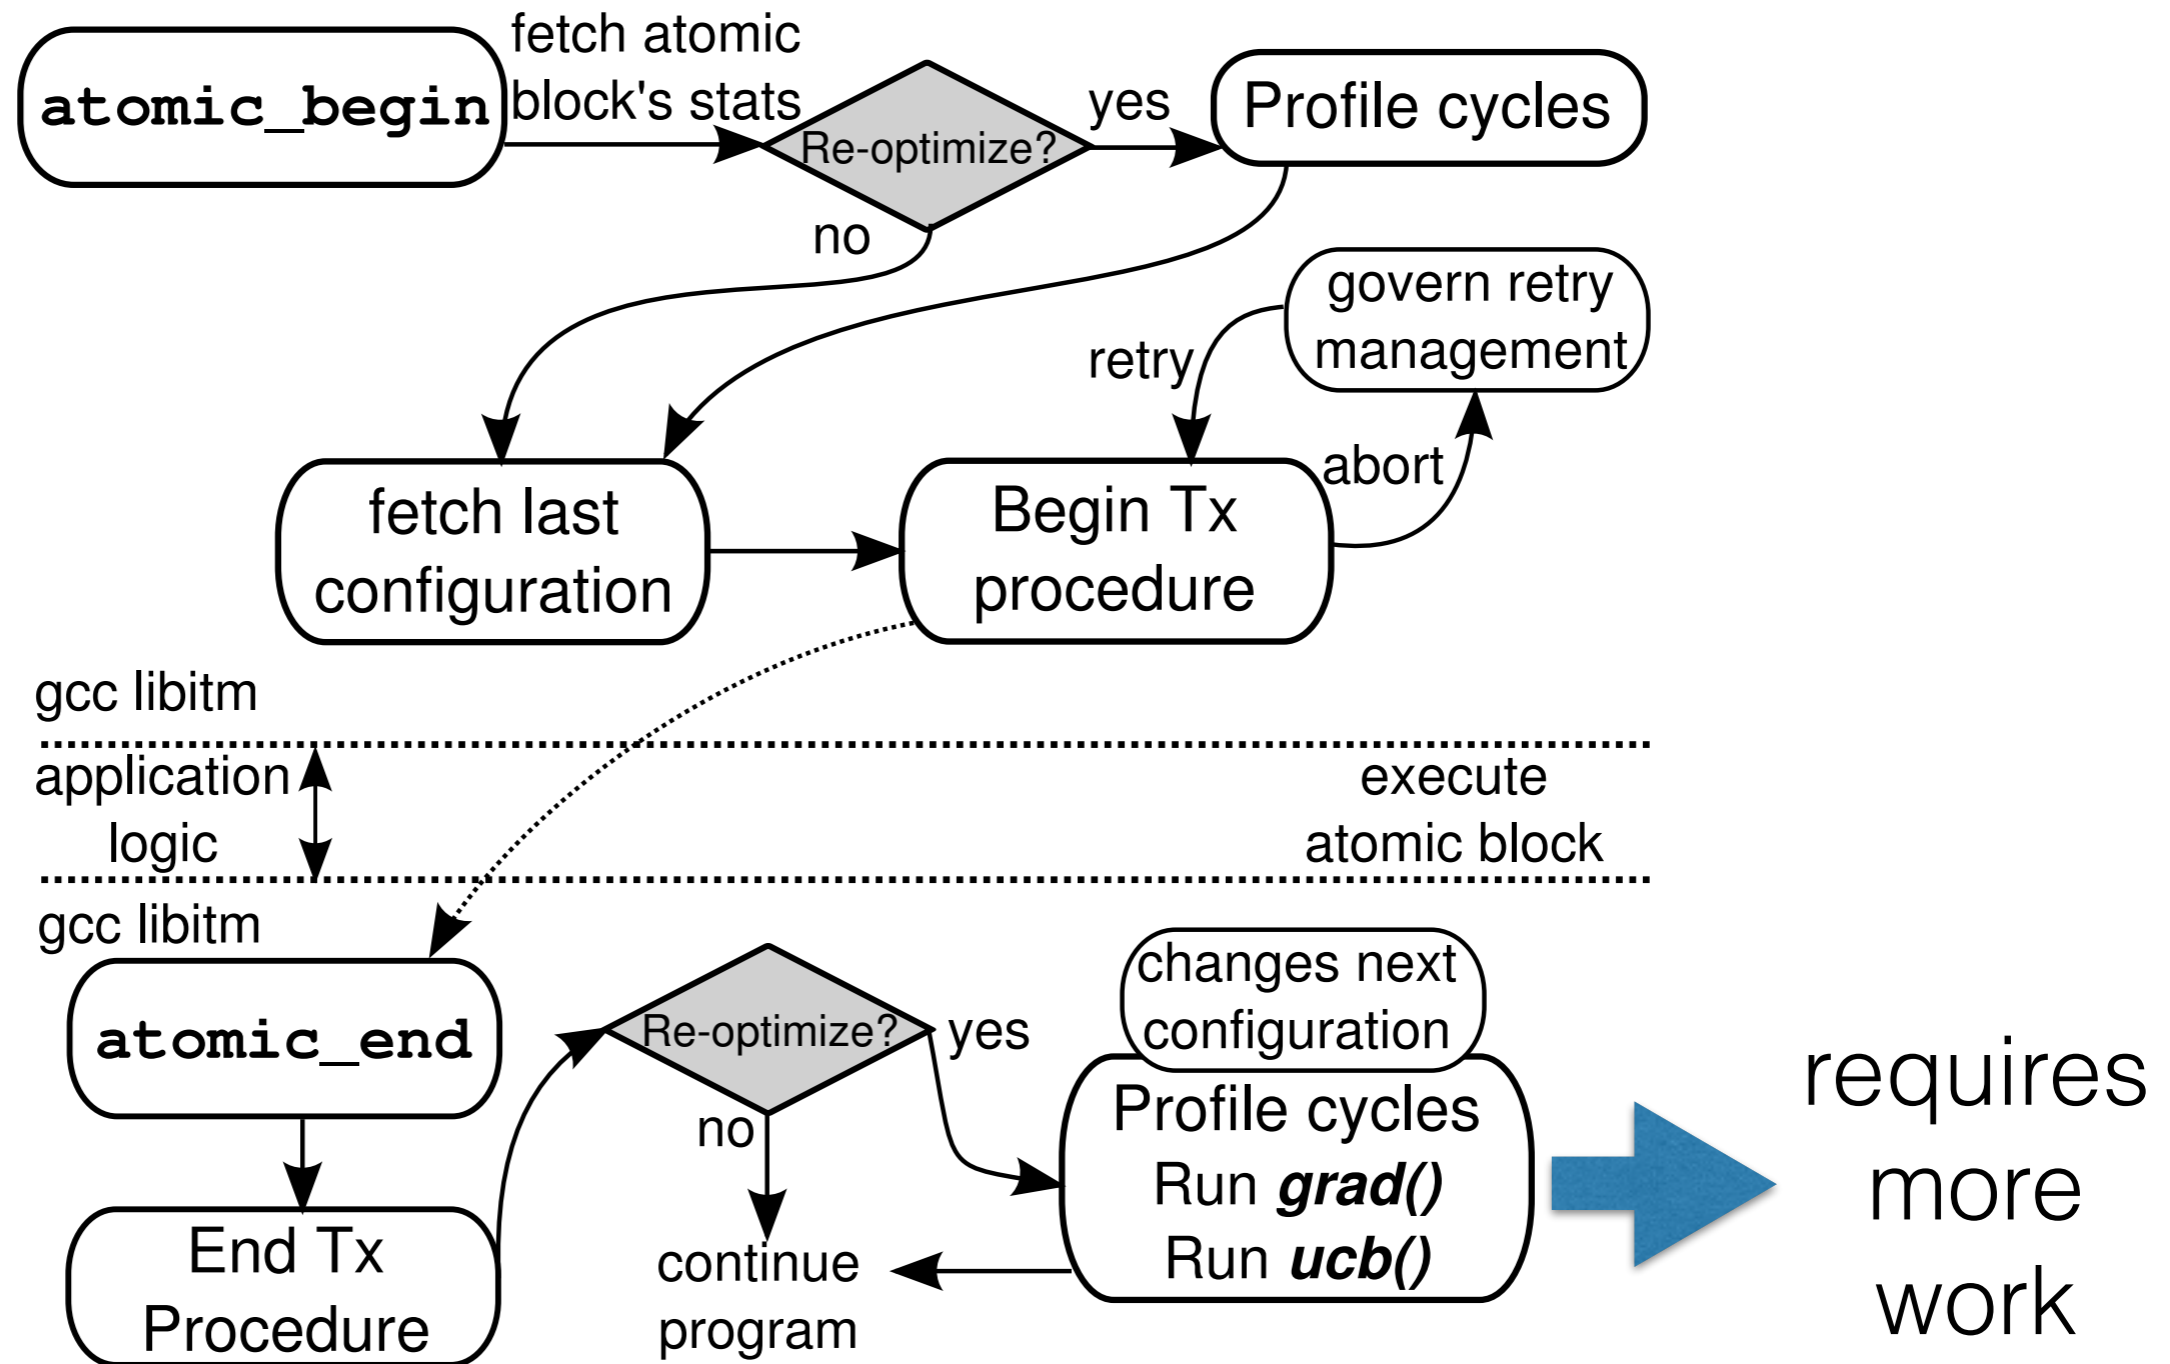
atomic_begin

fetch atomic block's stats

Re-optimize?

yes

Profile cycles

no

govern retry management

retry

abort

fetch last configuration

Begin Tx procedure

gcc libitm

application logic

execute atomic block

gcc libitm

atomic_end

Re-optimize?

yes

changes next configuration

Profile cycles
Run ***grad()***
Run ***ucb()***

no

End Tx Procedure

continue program

requires more work